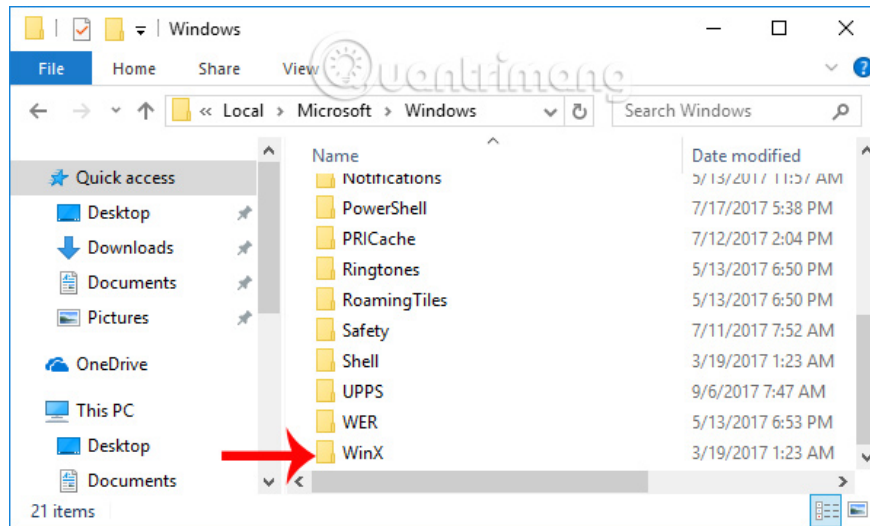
Windows

File Home Share View

« Local › Microsoft › Windows

Search Windows

Quick access
Desktop
Downloads
Documents
Pictures
OneDrive
This PC
Desktop
Documents

| Name | Date modified |
|---|---|
| Notifications | 5/13/2017 11:57 AM |
| PowerShell | 7/17/2017 5:38 PM |
| PRICache | 7/12/2017 2:04 PM |
| Ringtones | 5/13/2017 6:50 PM |
| RoamingTiles | 5/13/2017 6:50 PM |
| Safety | 7/11/2017 7:52 AM |
| Shell | 3/19/2017 1:23 AM |
| UPPS | 9/6/2017 7:47 AM |
| WER | 5/13/2017 6:53 PM |
| WinX | 3/19/2017 1:23 AM |

21 items

quantrimang